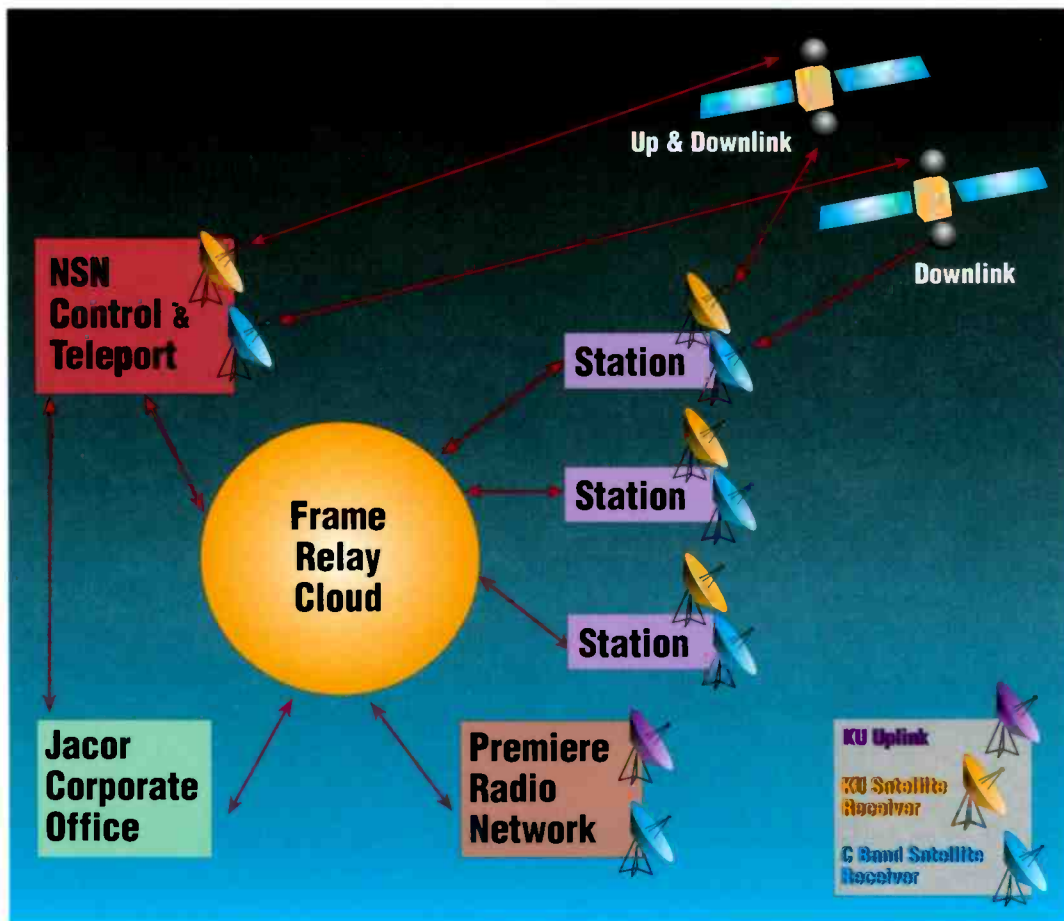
Up & Downlink

Downlink

NSN Control & Teleport

Station

Station

Station

Frame Relay Cloud

Jacor Corporate Office

Premiere Radio Network

KU Uplink

KU Satellite Receiver

C Band Satellite Receiver